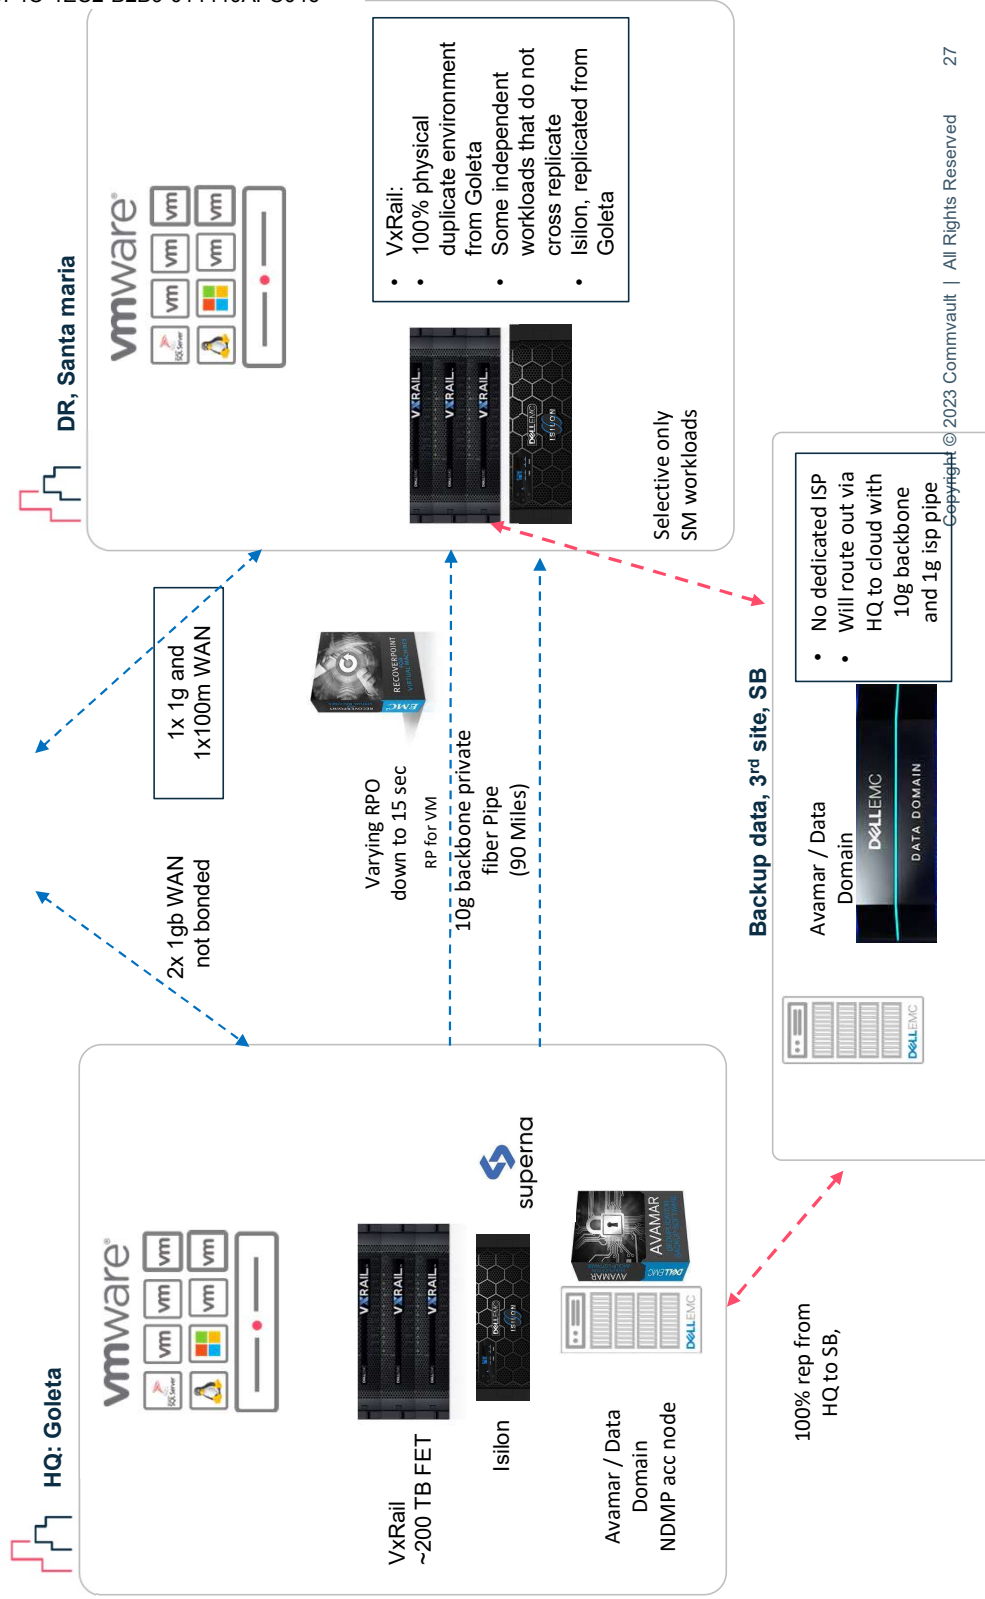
HQ: Goleta

vmware

vm vm vm vm

VxRail
~200 TB FET

VXRAIL VXRAIL VXRAIL

Isilon

superna

Avamar / Data Domain
NDMP acc node

AVAMAR

DELLEMC

100% rep from HQ to SB,

2x 1gb WAN not bonded

1x 1g and 1x100m WAN

Varying RPO down to 15 sec
RP for VM

RECOVERPOINT

10g backbone private fiber Pipe (90 Miles)

DR, Santa maria

vmware

vm vm vm vm

VXRAIL VXRAIL VXRAIL

ISILON

- VxRail:
- 100% physical duplicate environment from Goleta
- Some independent workloads that do not cross replicate
- Isilon, replicated from Goleta

Selective only SM workloads

Backup data, 3rd site, SB

Avamar / Data Domain

DELLEMC
DATA DOMAIN

- No dedicated ISP
- Will route out via HQ to cloud with 10g backbone and 1g isp pipe

Copyright © 2023 Commvault | All Rights Reserved 27